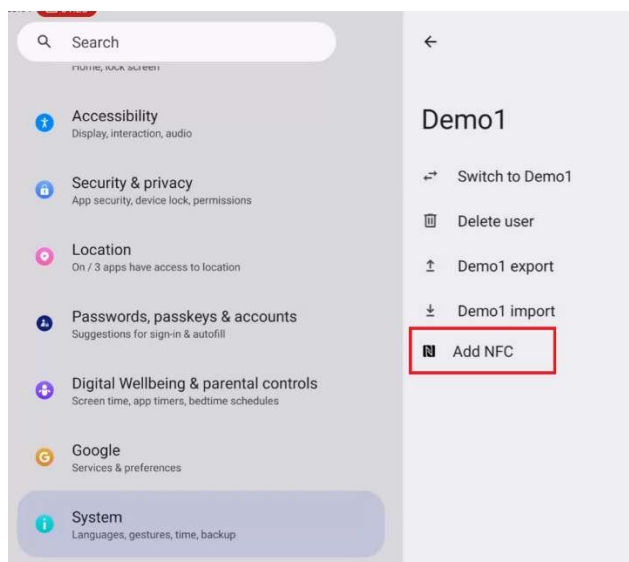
Search

Home, lock screen

Accessibility
Display, interaction, audio

Security & privacy
App security, device lock, permissions

Location
On / 3 apps have access to location

Passwords, passkeys & accounts
Suggestions for sign-in & autofill

Digital Wellbeing & parental controls
Screen time, app timers, bedtime schedules

Google
Services & preferences

System
Languages, gestures, time, backup

Demo1

Switch to Demo1

Delete user

Demo1 export

Demo1 import

Add NFC